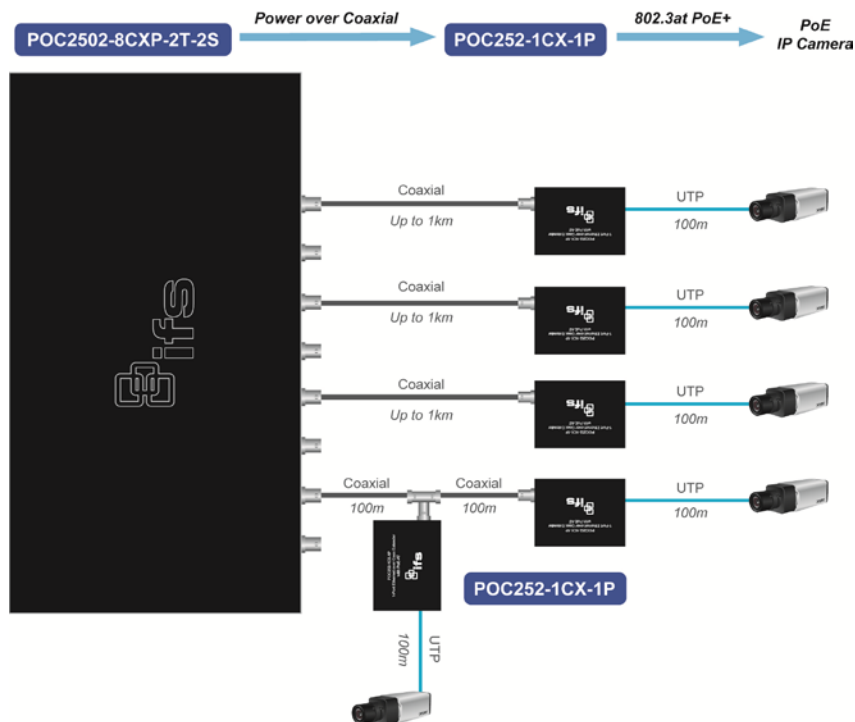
POC2502-8CXP-2T-2S

Power over Coaxial

POC252-1CX-1P

802.3at PoE+

PoE
IP Camera

ifs

Coaxial
Up to 1km

ifs

UTP
100m

Coaxial
Up to 1km

ifs

UTP
100m

Coaxial
Up to 1km

ifs

UTP
100m

Coaxial
100m

Coaxial
100m

ifs

UTP
100m

ifs

POC252-1CX-1P

UTP
100m